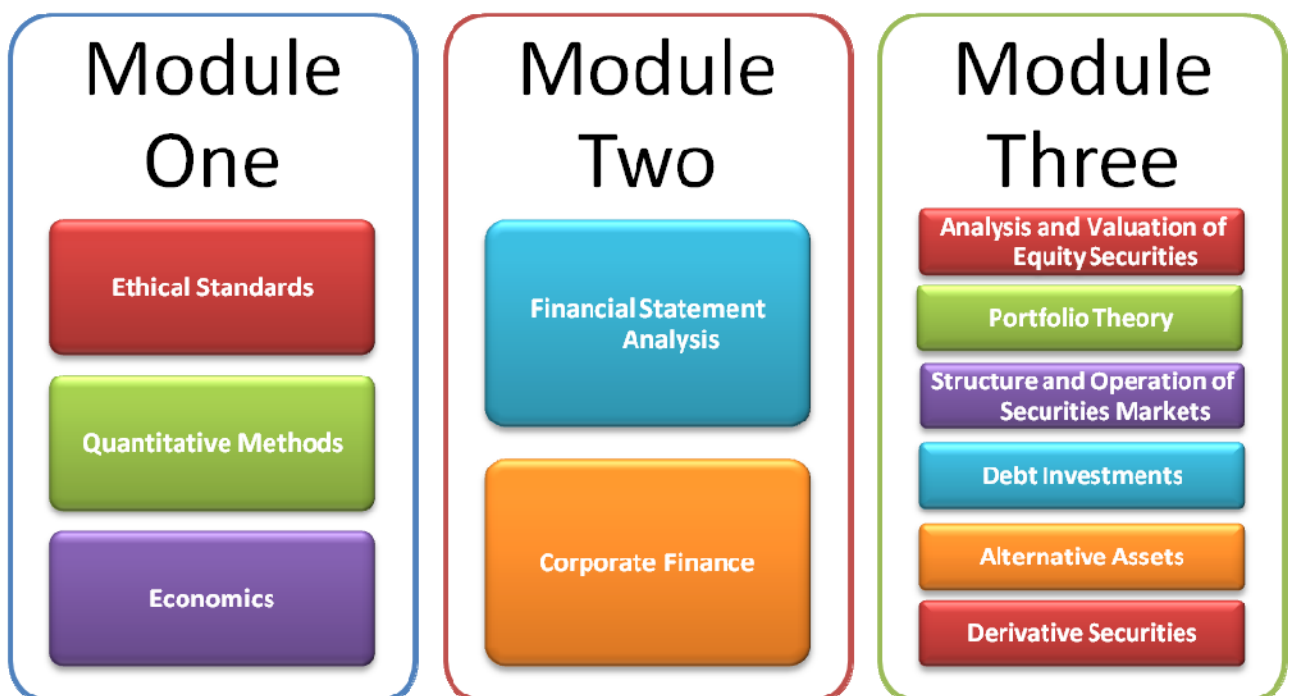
Module One

Ethical Standards

Quantitative Methods

Economics

Module Two

Financial Statement Analysis

Corporate Finance

Module Three

Analysis and Valuation of Equity Securities

Portfolio Theory

Structure and Operation of Securities Markets

Debt Investments

Alternative Assets

Derivative Securities